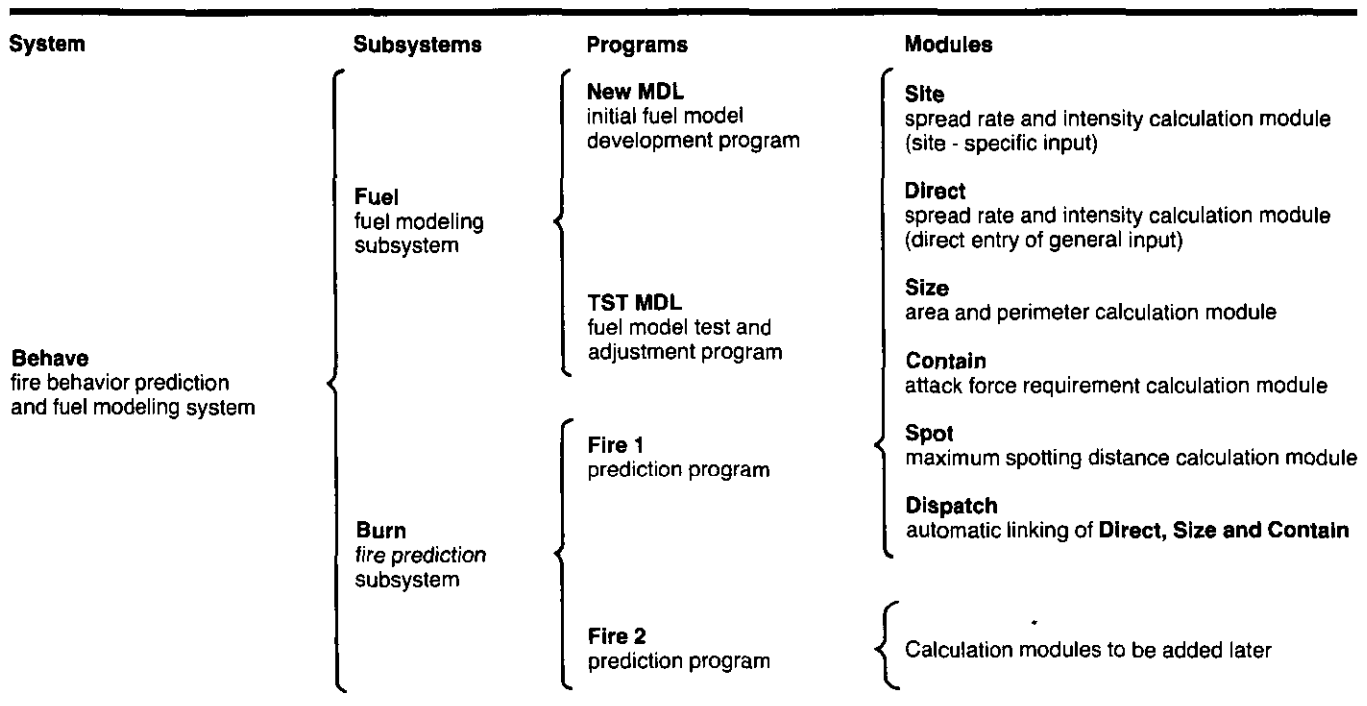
System

Behave
fire behavior prediction and fuel modeling system

Subsystems

Fuel
fuel modeling subsystem

Burn
*fire prediction* subsystem

Programs

New MDL
initial fuel model development program

TST MDL
fuel model test and adjustment program

Fire 1
prediction program

Fire 2
prediction program

Modules

Site
spread rate and intensity calculation module (site - specific input)

Direct
spread rate and intensity calculation module (direct entry of general input)

Size
area and perimeter calculation module

Contain
attack force requirement calculation module

Spot
maximum spotting distance calculation module

Dispatch
automatic linking of **Direct, Size and Contain**

Calculation modules to be added later